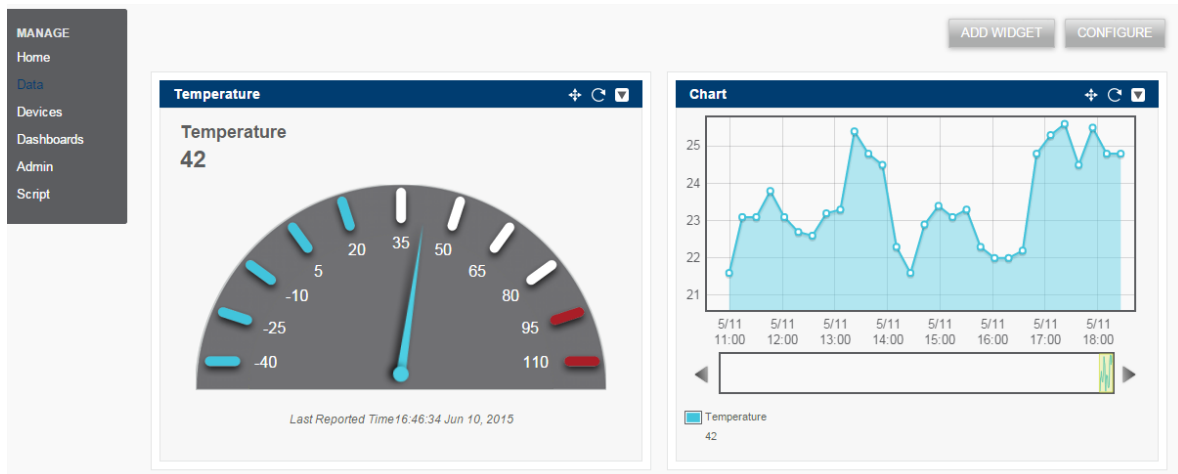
MANAGE
Home
Data
Devices
Dashboards
Admin
Script

ADD WIDGET
CONFIGURE

Temperature

Temperature
42

-40
-25
-10
5
20
35
50
65
80
95
110

Last Reported Time16:46:34 Jun 10, 2015

Chart

25
24
23
22
21

5/11 11:00
5/11 12:00
5/11 13:00
5/11 14:00
5/11 15:00
5/11 16:00
5/11 17:00
5/11 18:00

Temperature
42